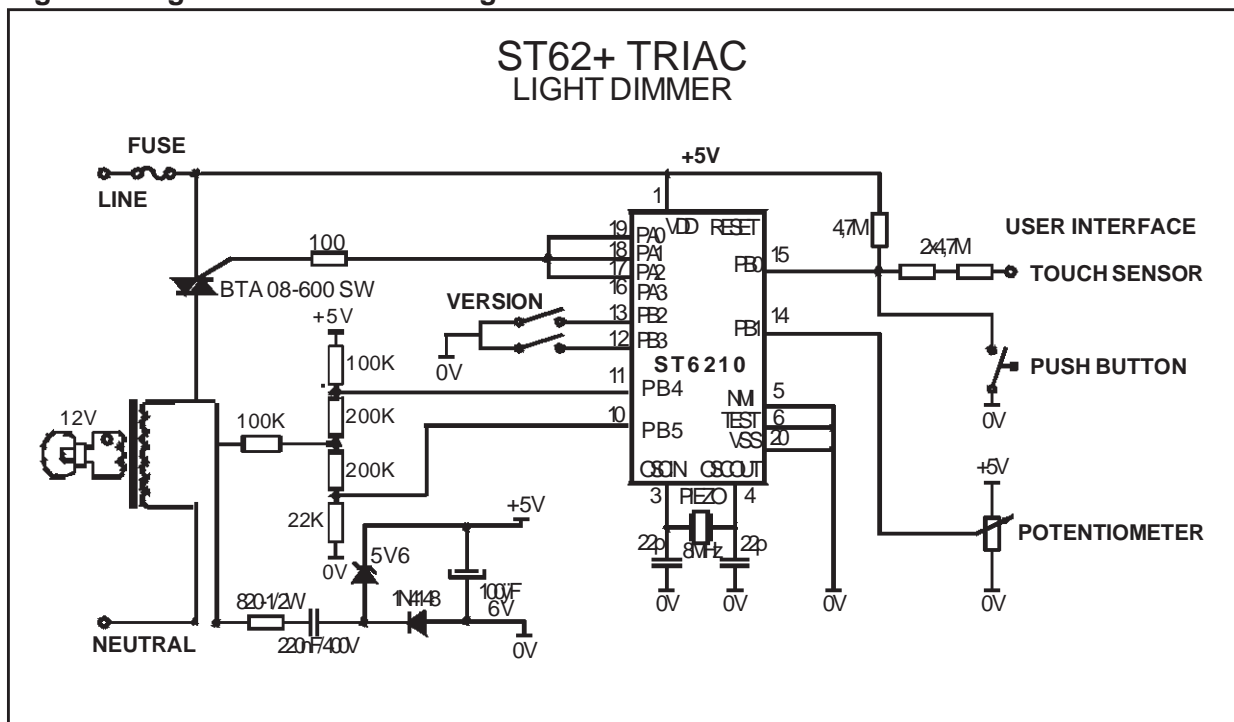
ST62+ TRIAC
LIGHT DIMMER

FUSE
LINE
+5V
1
VDD RESET
4.7M
USER INTERFACE
100
19 PA0
18 PA1
17 PA2
16 PA3
15 PB0
2x4.7M
TOUCH SENSOR
BTA 08-600 SW
VERSION
13 PB2
12 PB3
PB1 14
+5V
0V
ST6210
100K
PUSH BUTTON
11 PB4
NMI 5
12V
100K
200K
10 PB5
TEST 6
VSS 20
0V
200K
OSCIN OSCOUT
+5V
3 PIEZO 4
+5V
22K
22p
8MHz
22p
POTENTIOMETER
0V
5V6
100µF 6V
820-1/2W
1N4148
0V 0V 0V 0V
NEUTRAL
220nF/400V
0V